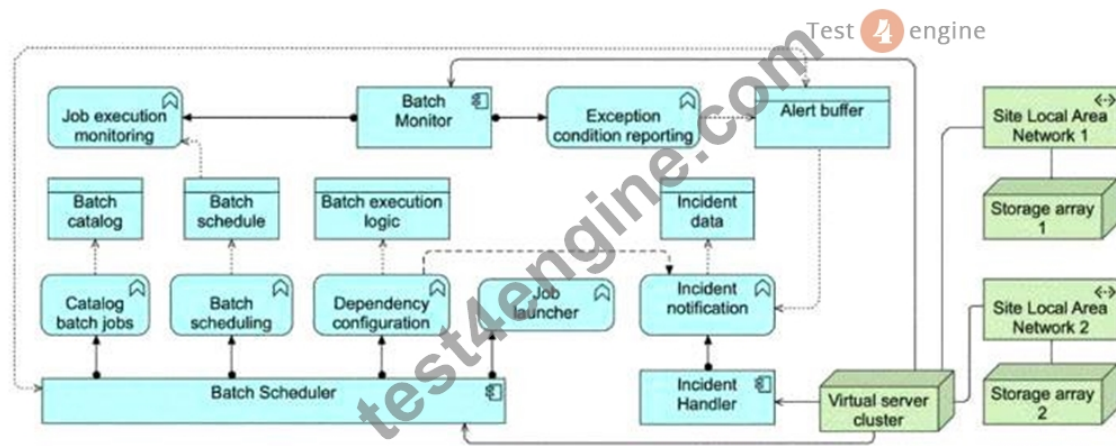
Test 4 engine

Job execution monitoring

Batch Monitor

Exception condition reporting

Alert buffer

Site Local Area Network 1

Batch catalog

Batch schedule

Batch execution logic

Incident data

Storage array 1

Catalog batch jobs

Batch scheduling

Dependency configuration

Job launcher

Incident notification

Site Local Area Network 2

Batch Scheduler

Incident Handler

Virtual server cluster

Storage array 2

test4engine.com